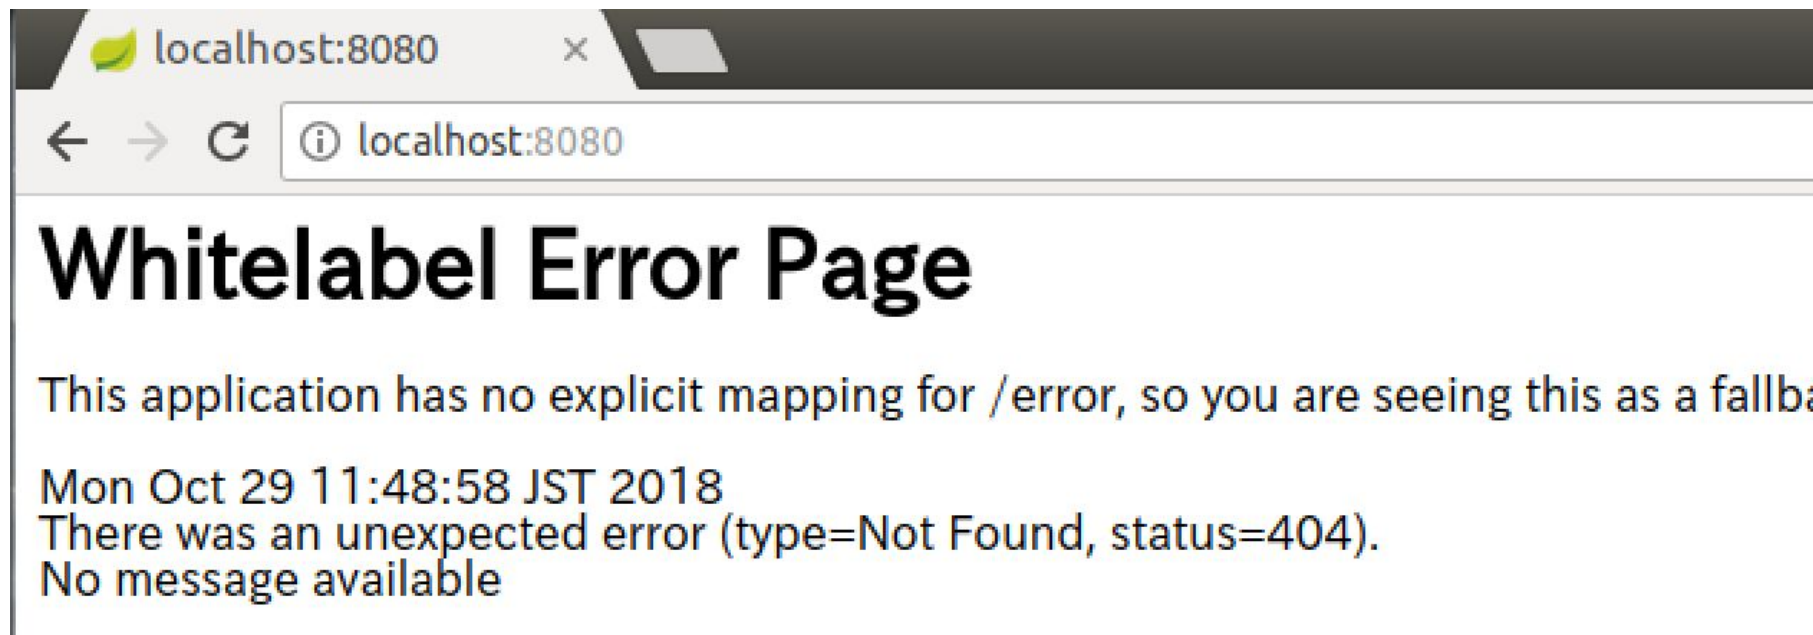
localhost:8080 ×

localhost:8080

Whitelabel Error Page

This application has no explicit mapping for /error, so you are seeing this as a fallb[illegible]

Mon Oct 29 11:48:58 JST 2018
There was an unexpected error (type=Not Found, status=404).
No message available